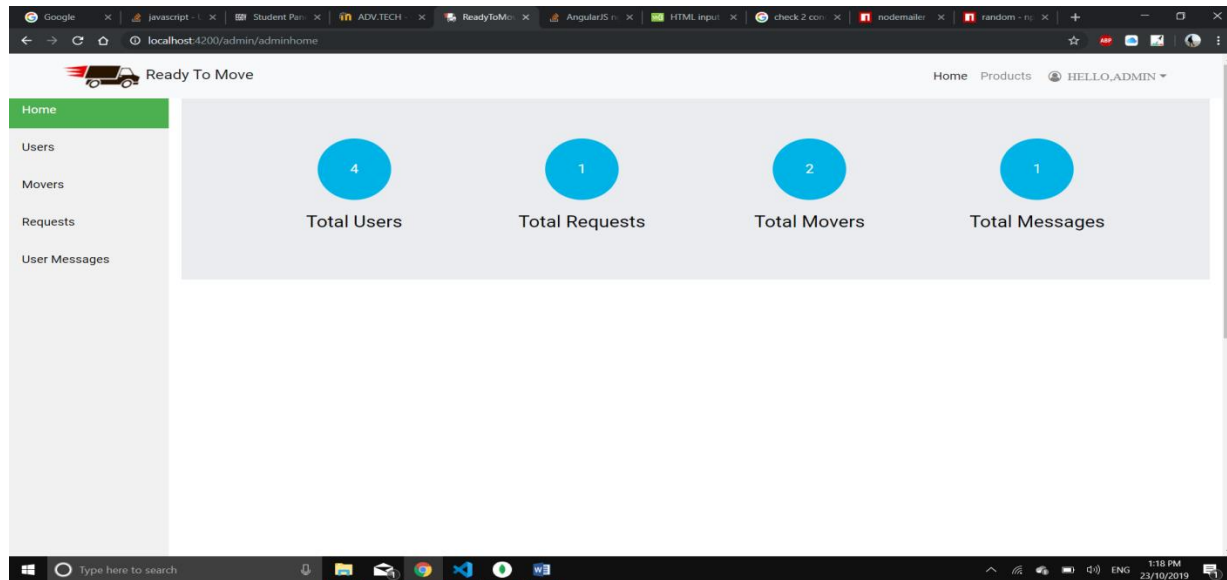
Google | javascript - | Student Pan | ADV.TECH | ReadyToMo | AngularJS n | HTML input | check 2 con | nodemailer | random - n

localhost:4200/admin/adminhome

Ready To Move

Home Products HELLO,ADMIN

Home

Users

Movers

Requests

User Messages

4

Total Users

1

Total Requests

2

Total Movers

1

Total Messages

Type here to search

ENG 1:18 PM 23/10/2019